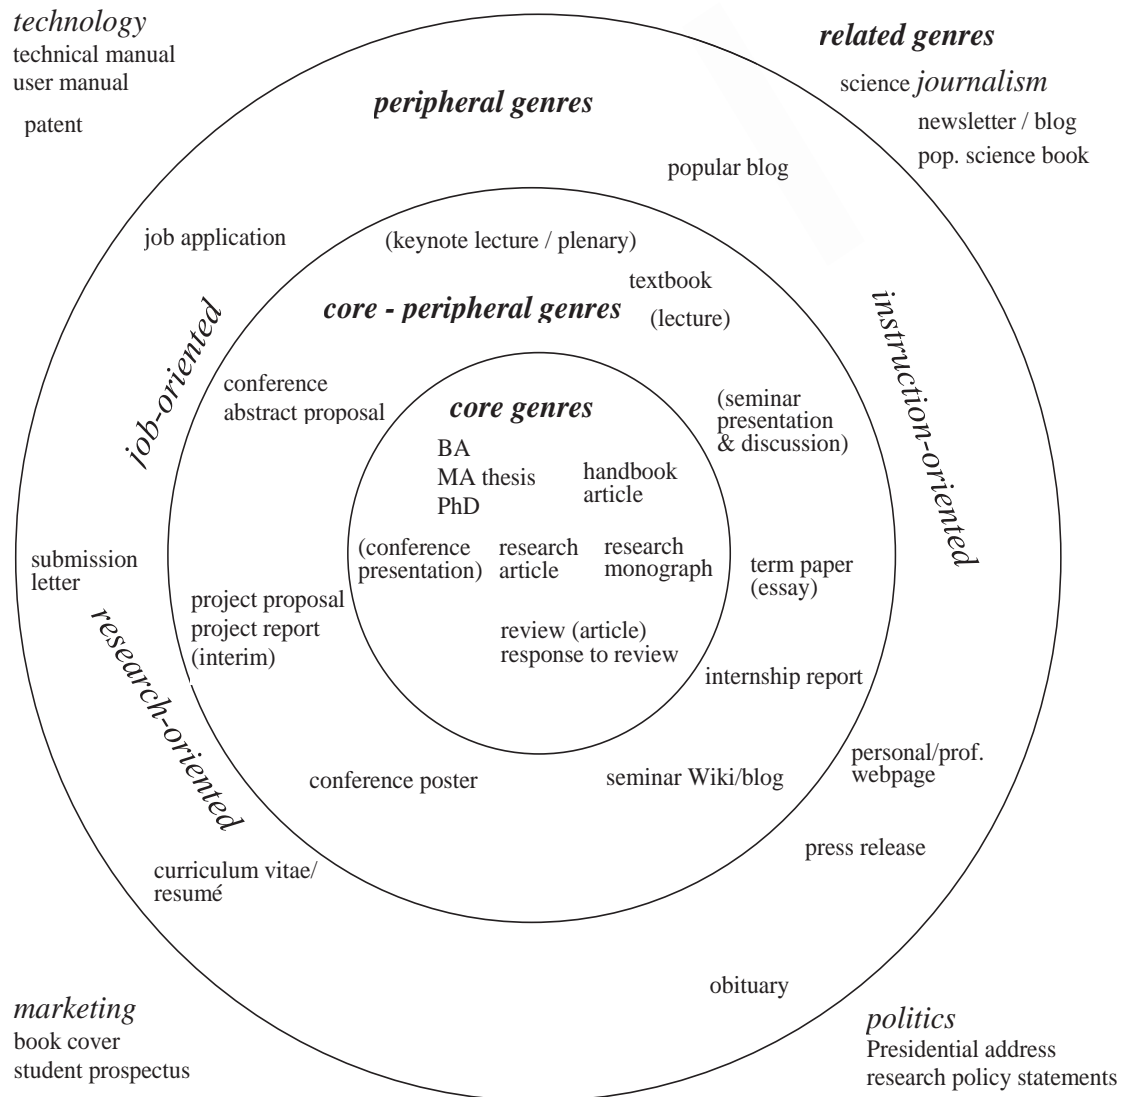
technology
technical manual
user manual

patent

related genres

science journalism
newsletter / blog
pop. science book

peripheral genres

popular blog

job application

(keynote lecture / plenary)

textbook

core - peripheral genres

(lecture)

job-oriented

instruction-oriented

conference abstract proposal

core genres

(seminar presentation & discussion)

BA
MA thesis
PhD

handbook article

(conference presentation)

research article

research monograph

term paper (essay)

submission letter

research-oriented

project proposal
project report (interim)

review (article)
response to review

internship report

personal/prof. webpage

conference poster

seminar Wiki/blog

press release

curriculum vitae/ resumé

obituary

marketing
book cover
student prospectus

politics
Presidential address
research policy statements